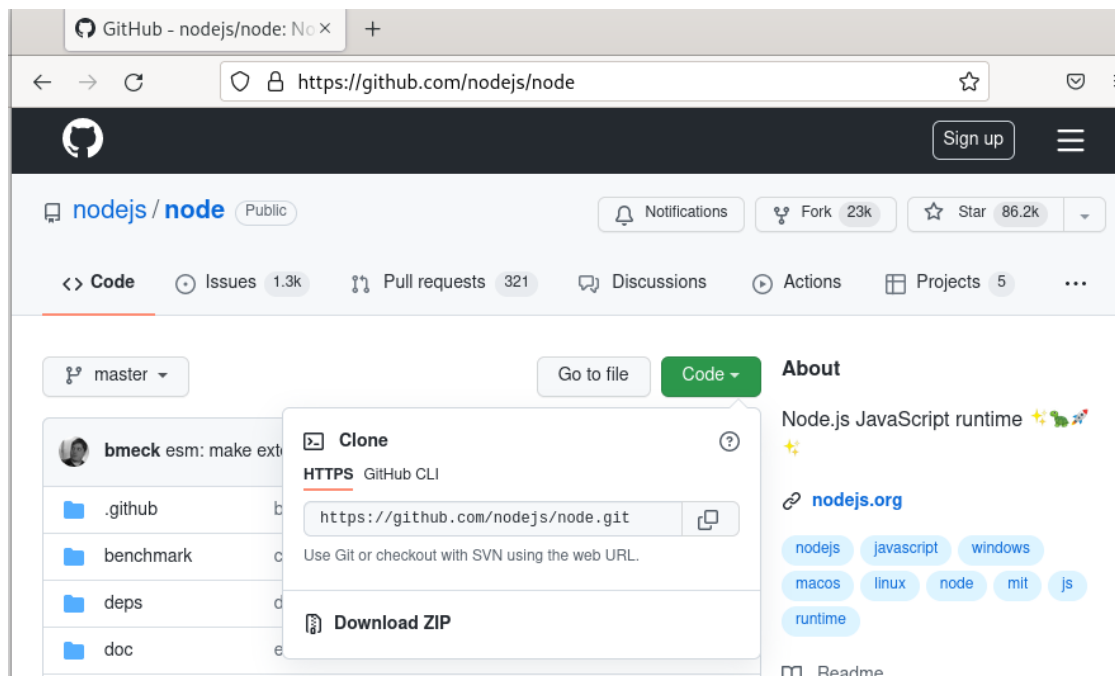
GitHub - nodejs/node: No ×
+

https://github.com/nodejs/node

Sign up

nodejs / node Public

Notifications
Fork 23k
Star 86.2k

<> Code
Issues 1.3k
Pull requests 321
Discussions
Actions
Projects 5
...

master
Go to file
Code

About

Node.js JavaScript runtime ✨🐢🚀✨

nodejs.org

nodejs
javascript
windows
macos
linux
node
mit
js
runtime

Readme

bmeck esm: make ext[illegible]

.github
b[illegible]
benchmark
c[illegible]
deps
d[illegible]
doc
e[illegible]

Clone

HTTPS GitHub CLI

https://github.com/nodejs/node.git

Use Git or checkout with SVN using the web URL.

Download ZIP